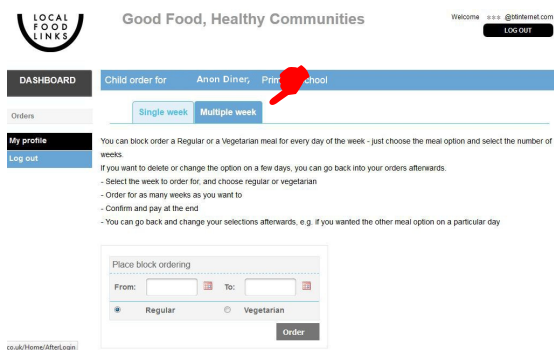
LOCAL FOOD LINKS

Good Food, Healthy Communities

Welcome ●●● @btinternet.com

LOG OUT

DASHBOARD

Orders

My profile

Log out

Child order for Anon Diner, Prim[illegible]chool

Single week

Multiple week

You can block order a Regular or a Vegetarian meal for every day of the week - just choose the meal option and select the number of weeks.

If you want to delete or change the option on a few days, you can go back into your orders afterwards.

- Select the week to order for, and choose regular or vegetarian
- Order for as many weeks as you want to
- Confirm and pay at the end
- You can go back and change your selections afterwards, e.g. if you wanted the other meal option on a particular day

Place block ordering

From:

To:

Regular

Vegetarian

Order

co.uk/Home/AfterLogin